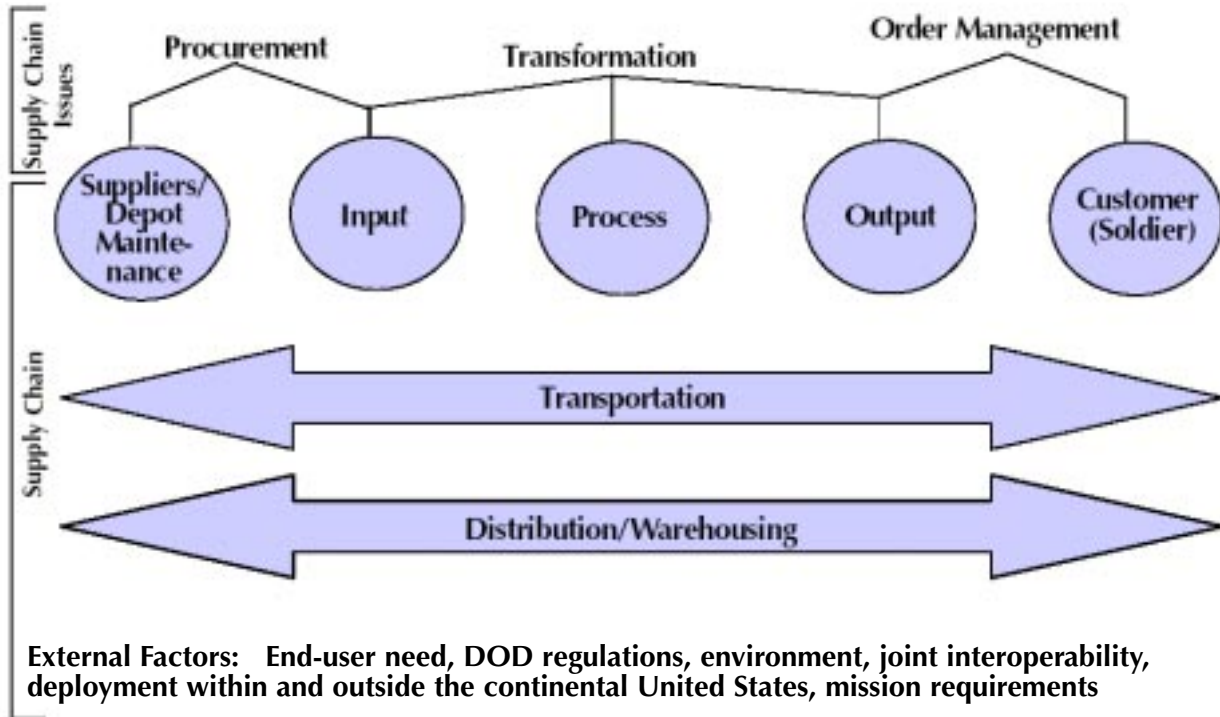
Supply Chain Issues

Procurement

Transformation

Order Management

Supply Chain

Suppliers/ Depot Maintenance

Input

Process

Output

Customer (Soldier)

Transportation

Distribution/Warehousing

External Factors: End-user need, DOD regulations, environment, joint interoperability, deployment within and outside the continental United States, mission requirements